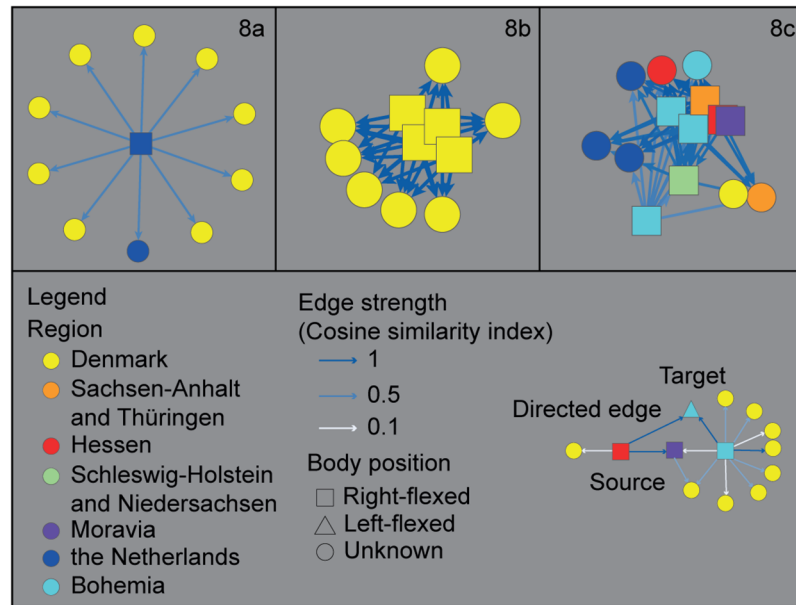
8a

8b

8c

Legend

Region

Denmark

Sachsen-Anhalt and Thüringen

Hessen

Schleswig-Holstein and Niedersachsen

Moravia

the Netherlands

Bohemia

Edge strength (Cosine similarity index)

1

0.5

0.1

Body position

Right-flexed

Left-flexed

Unknown

Target

Directed edge

Source